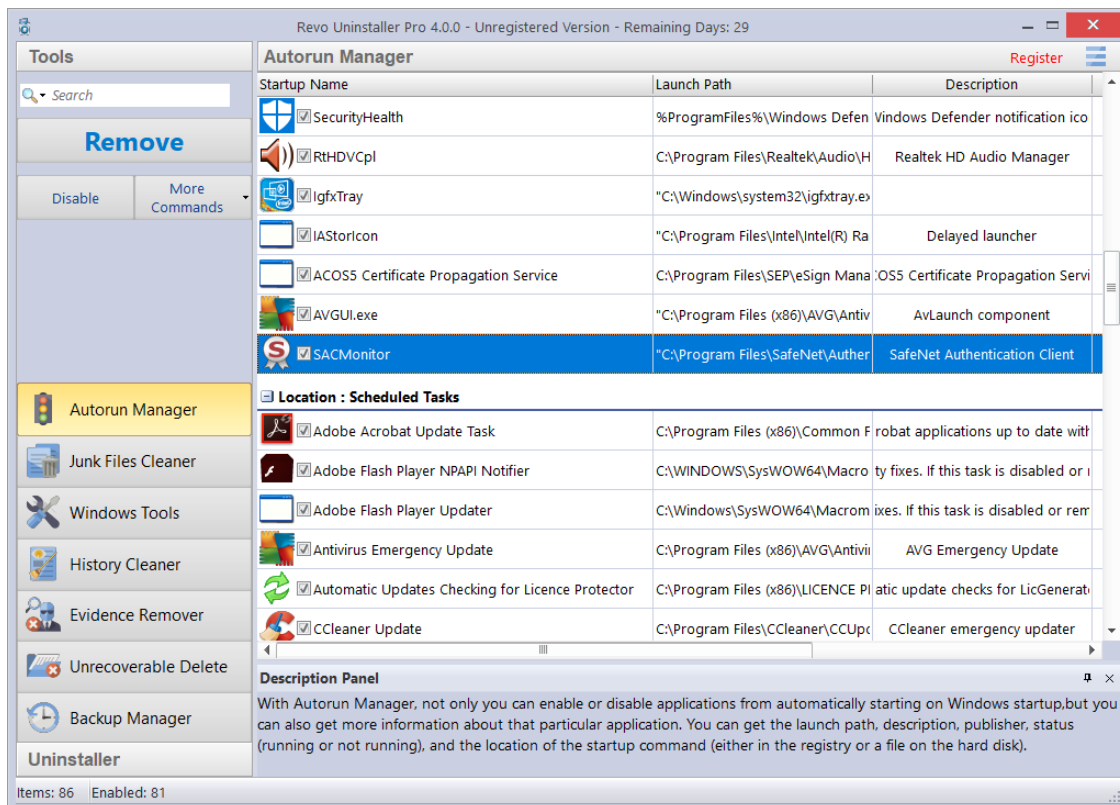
Revo Uninstaller Pro 4.0.0 - Unregistered Version - Remaining Days: 29

Tools

Search

Remove

Disable

More Commands

Autorun Manager

Junk Files Cleaner

Windows Tools

History Cleaner

Evidence Remover

Unrecoverable Delete

Backup Manager

Uninstaller

Autorun Manager

Register

| Startup Name | Launch Path | Description |
|---|---|---|
| SecurityHealth | %ProgramFiles%\Windows Defen | Vindows Defender notification ico |
| RtHDVCpl | C:\Program Files\Realtek\Audio\H | Realtek HD Audio Manager |
| IgfxTray | "C:\Windows\system32\igfxtray.ex | |
| IAStorIcon | "C:\Program Files\Intel\Intel(R) Ra | Delayed launcher |
| ACOS5 Certificate Propagation Service | "C:\Program Files\SEP\eSign Mana | :OS5 Certificate Propagation Servi |
| AVGUI.exe | "C:\Program Files (x86)\AVG\Antiv | AvLaunch component |
| SACMonitor | "C:\Program Files\SafeNet\Auther | SafeNet Authentication Client |

Location : Scheduled Tasks

| Startup Name | Launch Path | Description |
|---|---|---|
| Adobe Acrobat Update Task | C:\Program Files (x86)\Common F | robat applications up to date witl |
| Adobe Flash Player NPAPI Notifier | C:\WINDOWS\SysWOW64\Macro | ty fixes. If this task is disabled or i |
| Adobe Flash Player Updater | C:\Windows\SysWOW64\Macrom | ixes. If this task is disabled or rer |
| Antivirus Emergency Update | C:\Program Files (x86)\AVG\Antivi | AVG Emergency Update |
| Automatic Updates Checking for Licence Protector | C:\Program Files (x86)\LICENCE Pl | atic update checks for LicGenerat |
| CCleaner Update | C:\Program Files\CCleaner\CCUpc | CCleaner emergency updater |

Description Panel

With Autorun Manager, not only you can enable or disable applications from automatically starting on Windows startup,but you can also get more information about that particular application. You can get the launch path, description, publisher, status (running or not running), and the location of the startup command (either in the registry or a file on the hard disk).

Items: 86 Enabled: 81